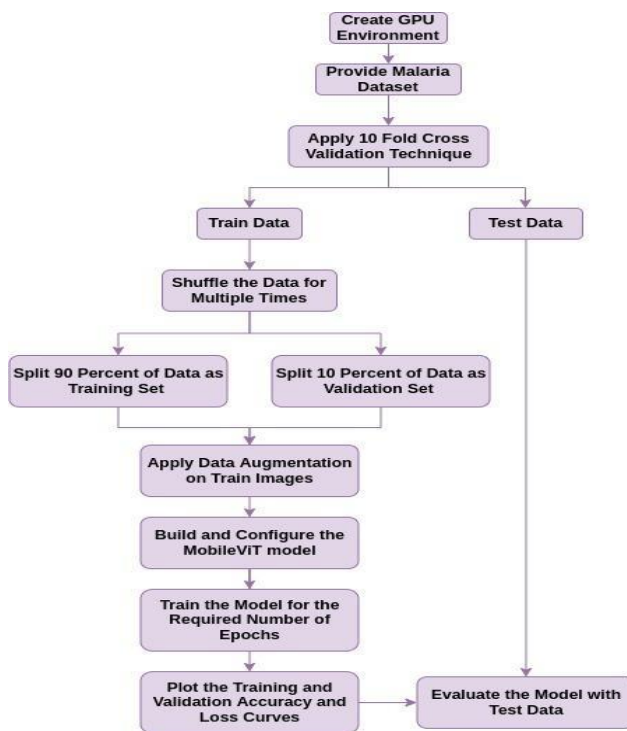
Create GPU Environment

Provide Malaria Dataset

Apply 10 Fold Cross Validation Technique

Train Data

Test Data

Shuffle the Data for Multiple Times

Split 90 Percent of Data as Training Set

Split 10 Percent of Data as Validation Set

Apply Data Augmentation on Train Images

Build and Configure the MobileViT model

Train the Model for the Required Number of Epochs

Plot the Training and Validation Accuracy and Loss Curves

Evaluate the Model with Test Data